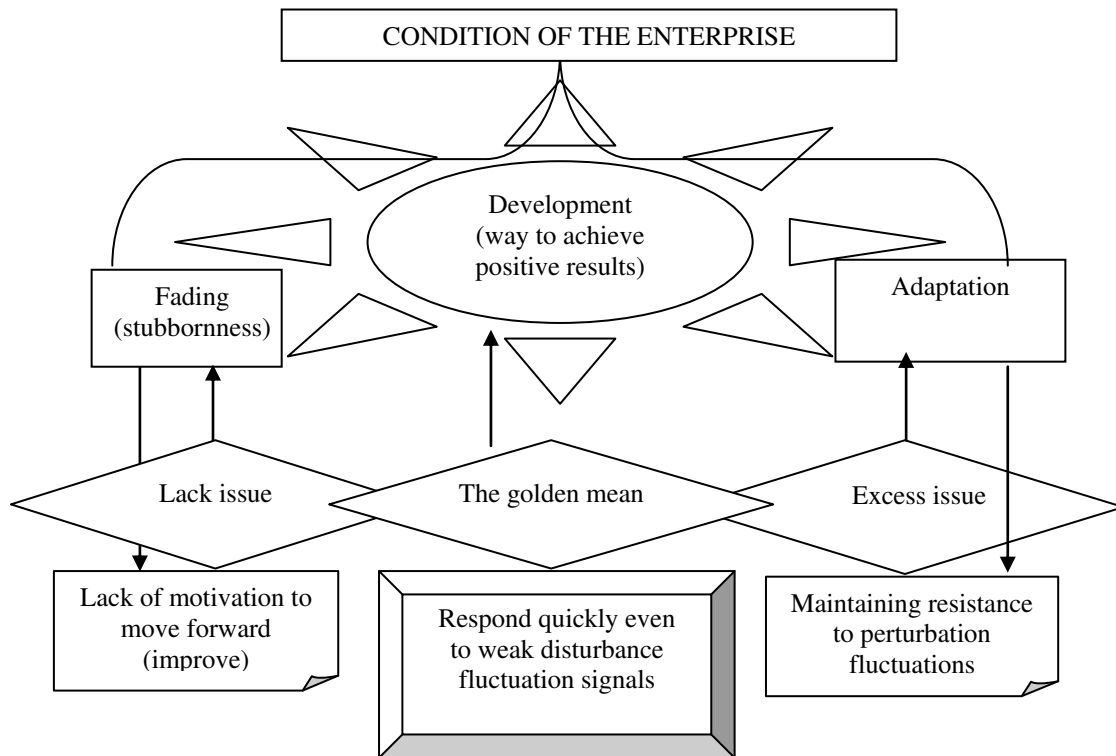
CONDITION OF THE ENTERPRISE

Development (way to achieve positive results)

Fading (stubbornness)

Adaptation

Lack issue

The golden mean

Excess issue

Lack of motivation to move forward (improve)

Respond quickly even to weak disturbance fluctuation signals

Maintaining resistance to perturbation fluctuations